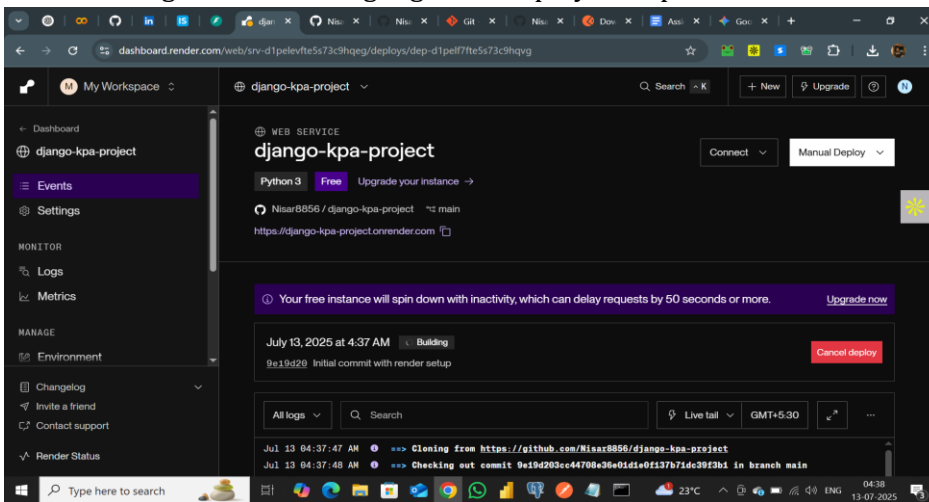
djan ×
Nisa ×
Nisa ×
Git ×
Nisa ×
Dov ×
Assi ×
Goo ×
+

dashboard.render.com/web/srv-d1pelevfte5s73c9hqeg/deploys/dep-d1pelf7fte5s73c9hqvg

My Workspace

django-kpa-project

Search ^K
+ New
Upgrade
N

← Dashboard
django-kpa-project
Events
Settings
MONITOR
Logs
Metrics
MANAGE
Environment
Changelog
Invite a friend
Contact support
Render Status

WEB SERVICE
django-kpa-project
Connect
Manual Deploy
Python 3
Free
Upgrade your instance →
Nisar8856 / django-kpa-project
main
https://django-kpa-project.onrender.com

Your free instance will spin down with inactivity, which can delay requests by 50 seconds or more.
Upgrade now

July 13, 2025 at 4:37 AM
Building
9e19d20 Initial commit with render setup
Cancel deploy

All logs
Search
Live tail
GMT+5:30

Jul 13 04:37:47 AM ==> Cloning from https://github.com/Nisar8856/django-kpa-project
Jul 13 04:37:48 AM ==> Checking out commit 9e19d203cc44708e36e01d1e0f137b71dc39f3b1 in branch main

Type here to search
23°C
ENG
04:38
13-07-2025